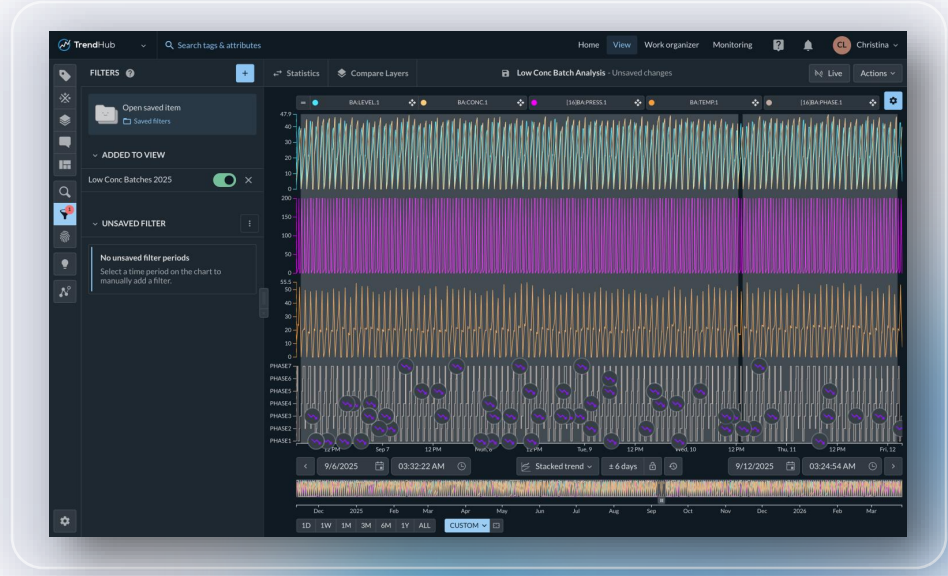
TrendHub

Search tags & attributes

Home View Work organizer Monitoring

CL Christina

FILTERS

Statistics Compare Layers

Low Conc Batch Analysis - Unsaved changes

Live Actions

Open saved item
Saved filters

ADDED TO VIEW

Low Conc Batches 2025

UNSAVED FILTER

No unsaved filter periods
Select a time period on the chart to manually add a filter.

BA:LEVEL.1 BA:CONC.1 [16]BA:PRESS.1 BA:TEMP.1 [16]BA:PHASE.1

47.9
40
30
20
10
0
200
150
100
50
0
55.3
50
40
30
20
10
0
PHASE7
PHASE6
PHASE5
PHASE4
PHASE3
PHASE2
PHASE1

12 PM Sep 7 12 PM Mon, 8 12 PM Tue, 9 12 PM Wed, 10 12 PM Thu, 11 12 PM Fri, 12

9/6/2025 03:32:22 AM Stacked trend ± 6 days 9/12/2025 03:24:54 AM

Dec 2025 Feb Mar Apr May Jun Jul Aug Sep Oct Nov Dec 2026 Feb Mar

1D 1W 1M 3M 6M 1Y ALL CUSTOM